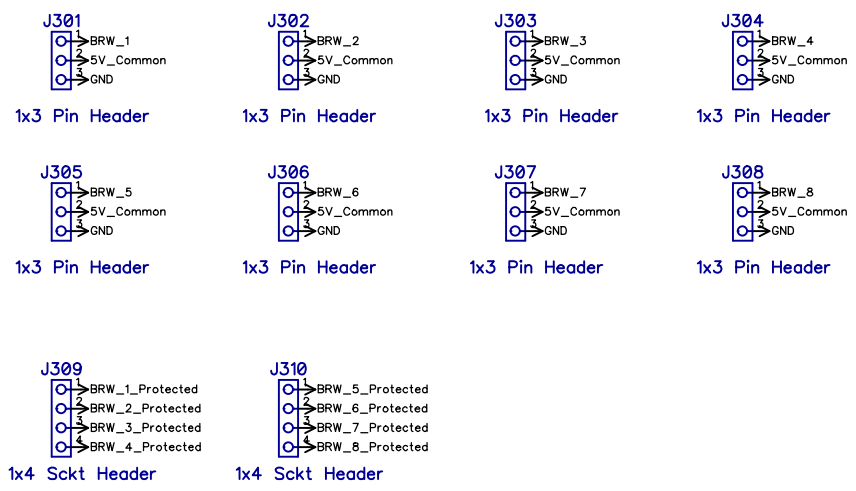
J301
1 BRW_1
2 5V_Common
3 GND
1x3 Pin Header

J302
1 BRW_2
2 5V_Common
3 GND
1x3 Pin Header

J303
1 BRW_3
2 5V_Common
3 GND
1x3 Pin Header

J304
1 BRW_4
2 5V_Common
3 GND
1x3 Pin Header

J305
1 BRW_5
2 5V_Common
3 GND
1x3 Pin Header

J306
1 BRW_6
2 5V_Common
3 GND
1x3 Pin Header

J307
1 BRW_7
2 5V_Common
3 GND
1x3 Pin Header

J308
1 BRW_8
2 5V_Common
3 GND
1x3 Pin Header

J309
1 BRW_1_Protected
2 BRW_2_Protected
3 BRW_3_Protected
4 BRW_4_Protected
1x4 Sckt Header

J310
1 BRW_5_Protected
2 BRW_6_Protected
3 BRW_7_Protected
4 BRW_8_Protected
1x4 Sckt Header